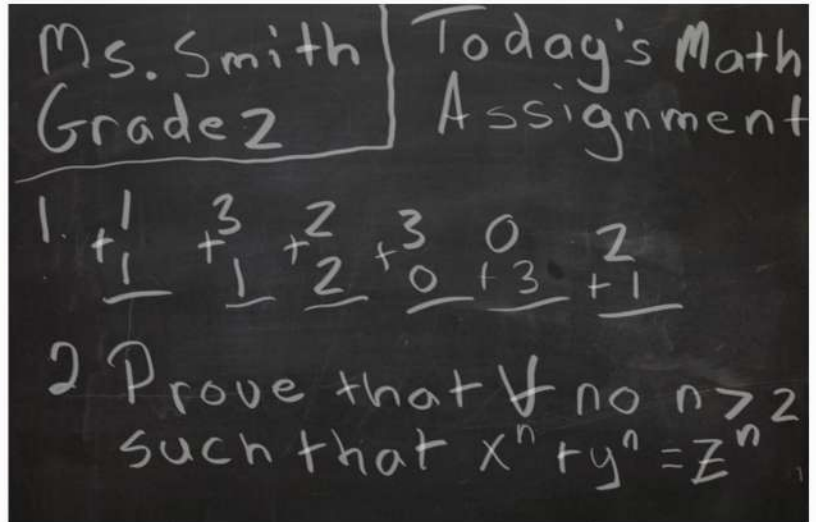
Ms. Smith
Grade 2

Today's Math
Assignment

1. $\begin{array}{r}1\\+1\\\hline\end{array}$ $\begin{array}{r}3\\+1\\\hline\end{array}$ $\begin{array}{r}2\\+2\\\hline\end{array}$ $\begin{array}{r}3\\+0\\\hline\end{array}$ $\begin{array}{r}0\\+3\\\hline\end{array}$ $\begin{array}{r}2\\+1\\\hline\end{array}$

2 Prove that $\forall$ no $n>2$ such that $x^n+y^n=Z^n$